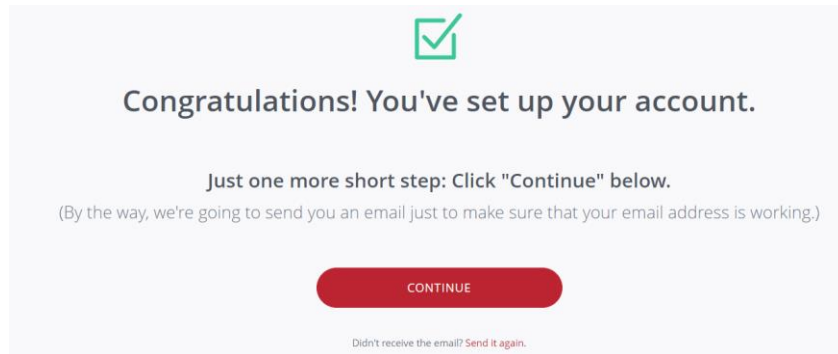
Congratulations! You've set up your account.

Just one more short step: Click "Continue" below.

(By the way, we're going to send you an email just to make sure that your email address is working.)

CONTINUE

Didn't receive the email? Send it again.